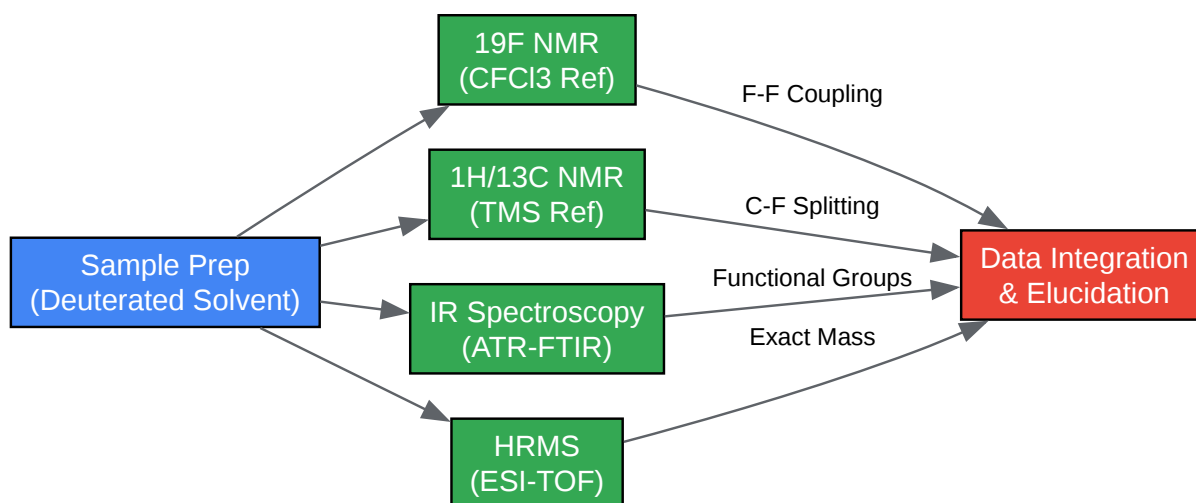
Sample Prep
(Deuterated Solvent)

19F NMR
(CFCl3 Ref)

1H/13C NMR
(TMS Ref)

IR Spectroscopy
(ATR-FTIR)

HRMS
(ESI-TOF)

F-F Coupling

C-F Splitting

Functional Groups

Exact Mass

Data Integration
& Elucidation